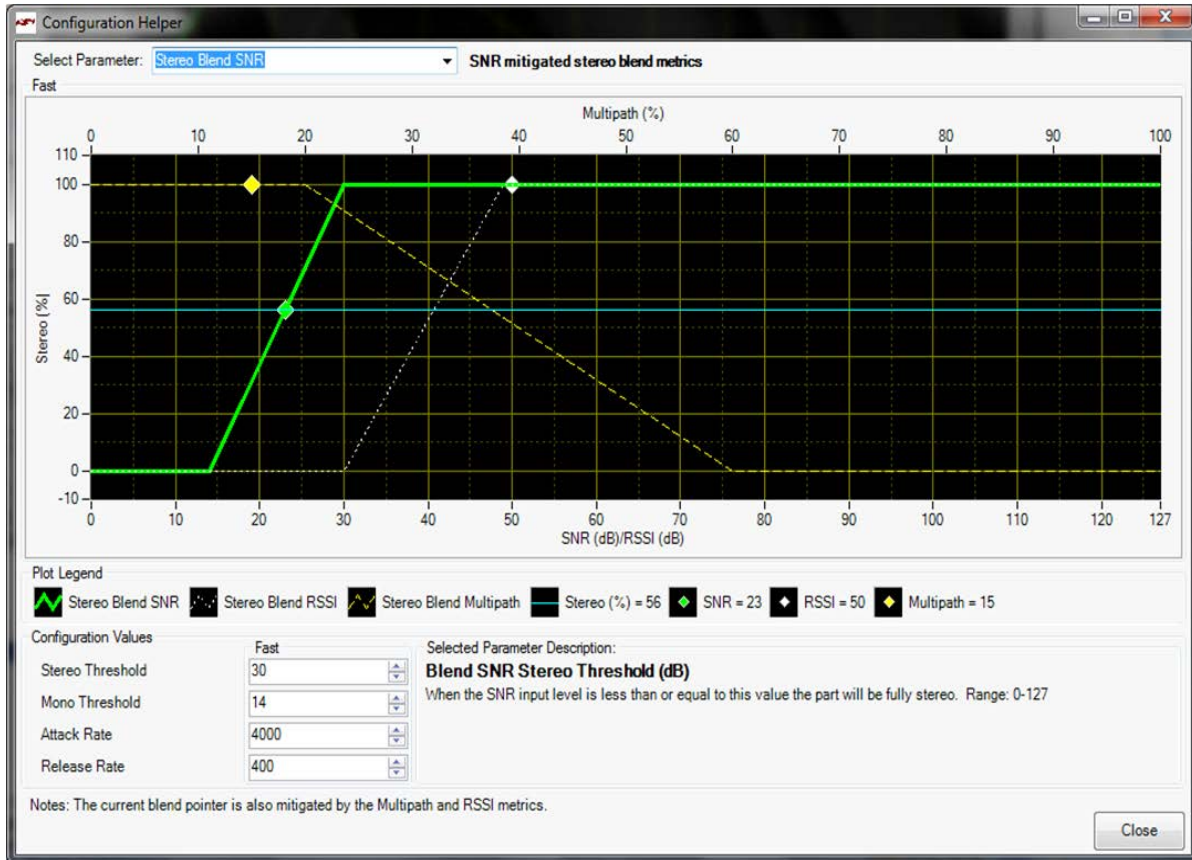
Configuration Helper

Select Parameter: Stereo Blend SNR

SNR mitigated stereo blend metrics

Fast

Multipath (%)

0 10 20 30 40 50 60 70 80 90 100

110
100
80
60
40
20
0
-10

Stereo [%]

0 10 20 30 40 50 60 70 80 90 100 110 120 127

SNR (dB)/RSSI (dB)

Plot Legend

Stereo Blend SNR  Stereo Blend RSSI  Stereo Blend Multipath  Stereo (%) = 56  SNR = 23  RSSI = 50  Multipath = 15

Configuration Values

Fast

Stereo Threshold 30
Mono Threshold 14
Attack Rate 4000
Release Rate 400

Selected Parameter Description:

Blend SNR Stereo Threshold (dB)

When the SNR input level is less than or equal to this value the part will be fully stereo. Range: 0-127

Notes: The current blend pointer is also mitigated by the Multipath and RSSI metrics.

Close